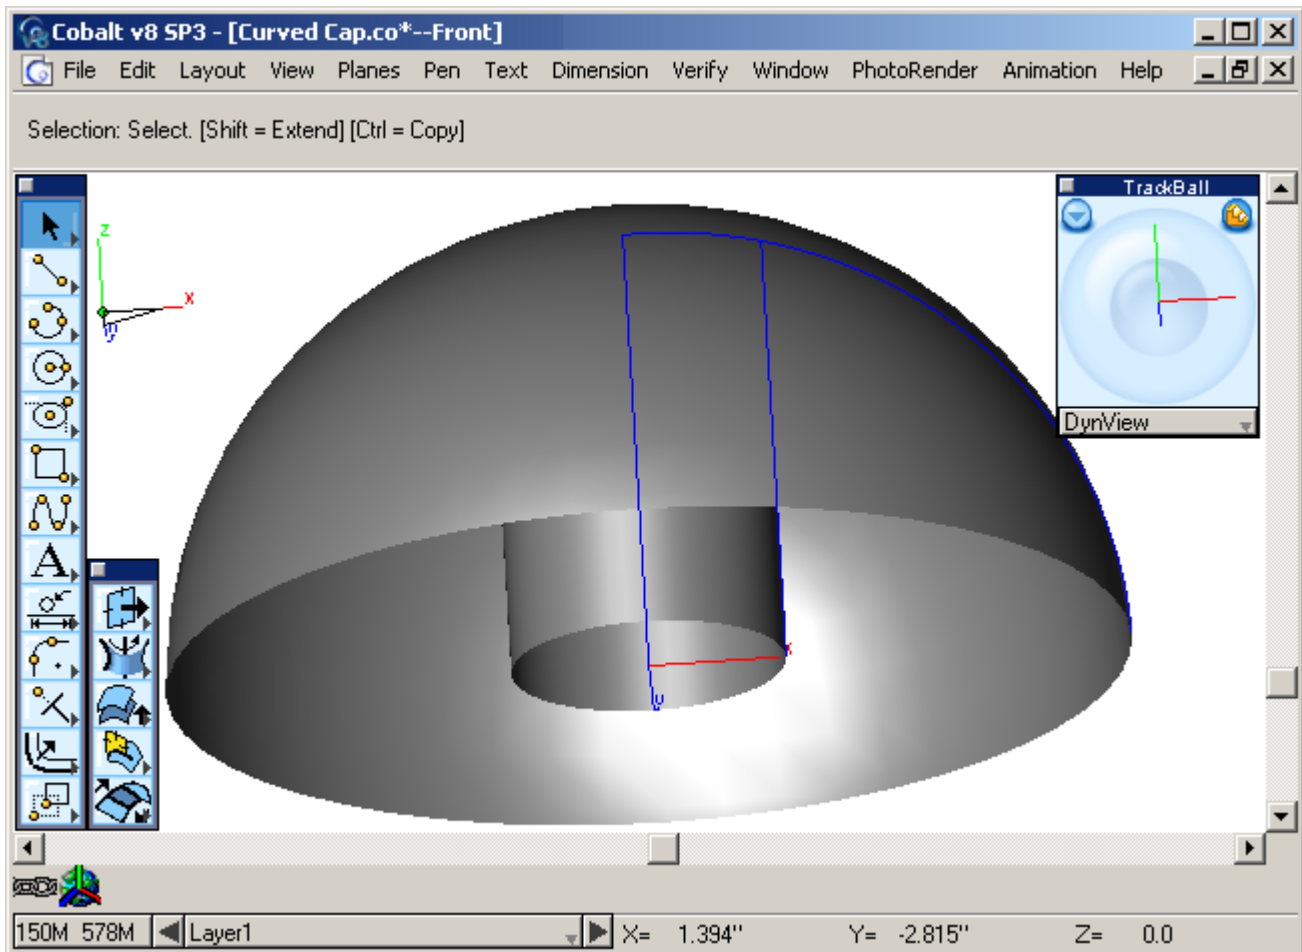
Cobalt v8 SP3 - [Curved Cap.co*--Front]

File Edit Layout View Planes Pen Text Dimension Verify Window PhotoRender Animation Help

Selection: Select. [Shift = Extend] [Ctrl = Copy]

z
x
y

TrackBall

DynView

x
y

150M 578M Layer1 X= 1.394" Y= -2.815" Z= 0.0